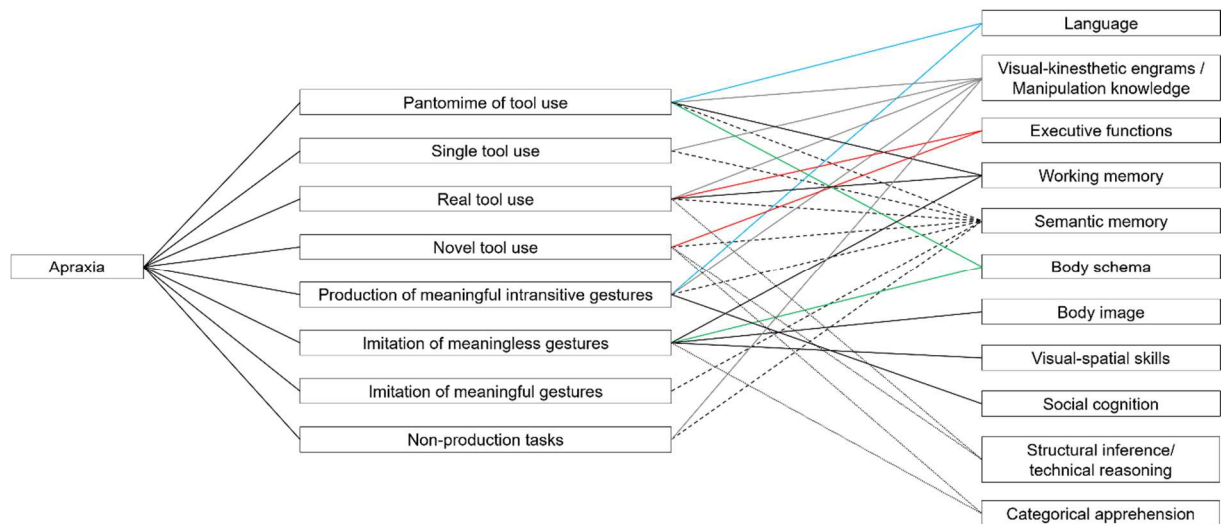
Apraxia

Pantomime of tool use

Single tool use

Real tool use

Novel tool use

Production of meaningful intransitive gestures

Imitation of meaningless gestures

Imitation of meaningful gestures

Non-production tasks

Language

Visual-kinesthetic engrams / Manipulation knowledge

Executive functions

Working memory

Semantic memory

Body schema

Body image

Visual-spatial skills

Social cognition

Structural inference/ technical reasoning

Categorical apprehension